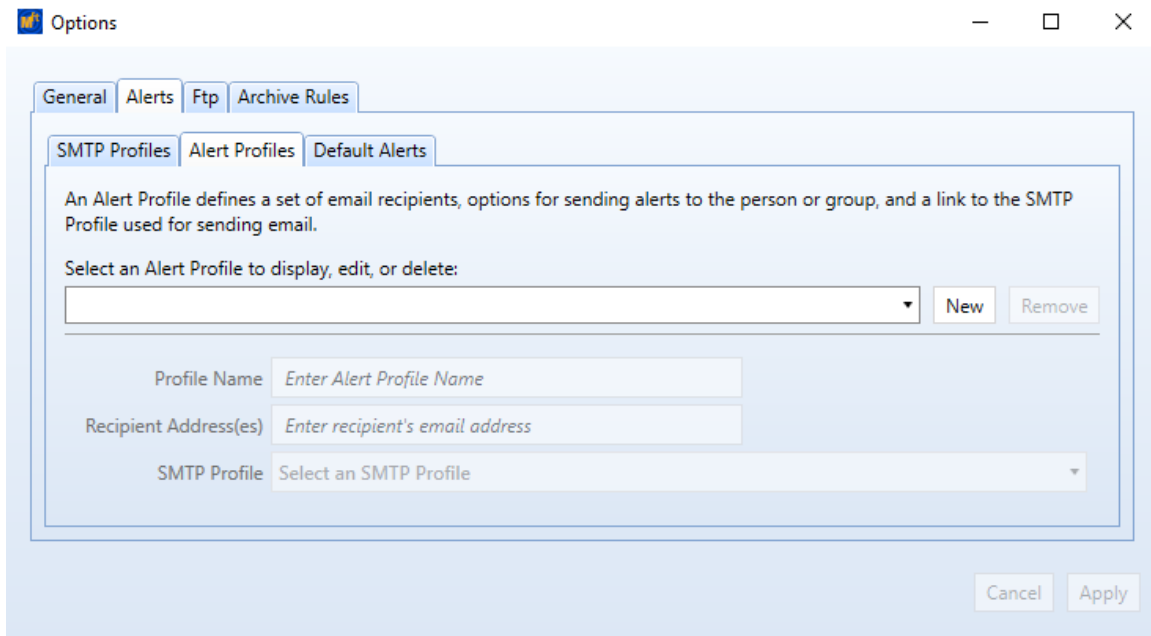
Options

General | Alerts | Ftp | Archive Rules

SMTP Profiles | Alert Profiles | Default Alerts

An Alert Profile defines a set of email recipients, options for sending alerts to the person or group, and a link to the SMTP Profile used for sending email.

Select an Alert Profile to display, edit, or delete:

New | Remove

Profile Name: Enter Alert Profile Name

Recipient Address(es): Enter recipient's email address

SMTP Profile: Select an SMTP Profile

Cancel | Apply